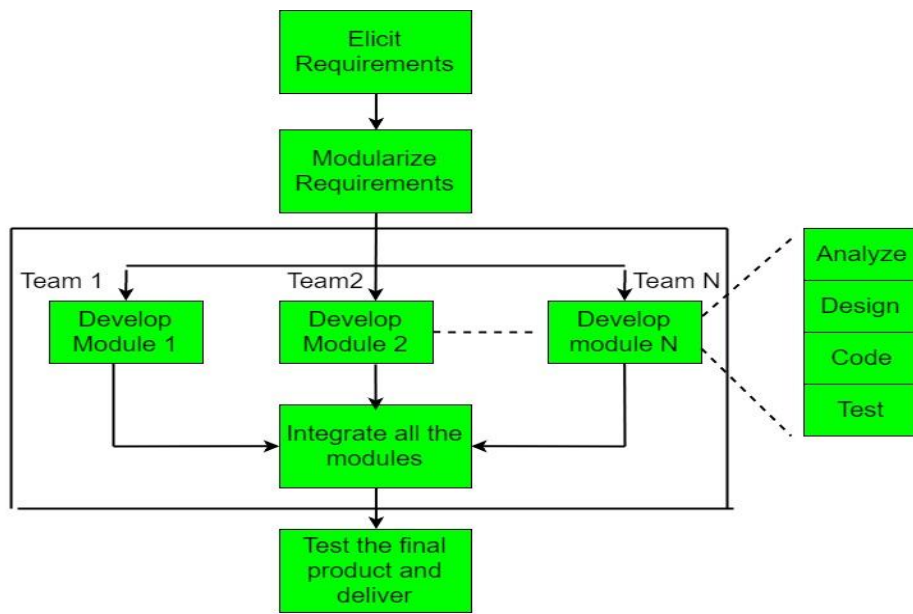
Elicit Requirements

Modularize Requirements

Team 1

Team2

Team N

Develop Module 1

Develop Module 2

Develop module N

Analyze

Design

Code

Test

Integrate all the modules

Test the final product and deliver